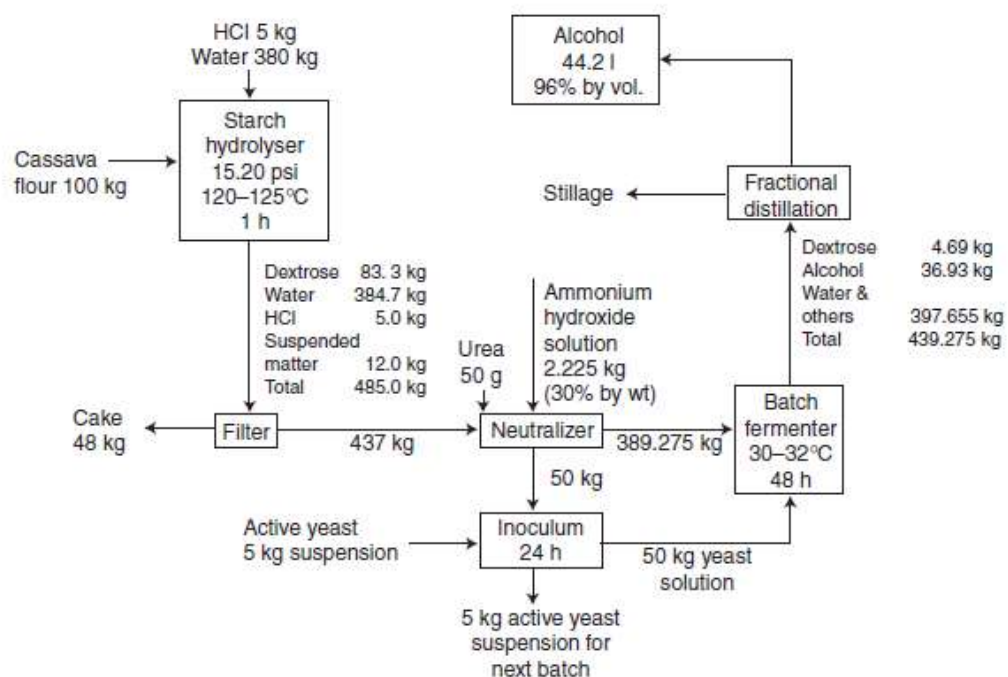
HCl 5 kg
Water 380 kg

Starch hydrolyser
15.20 psi
120–125°C
1 h

Cassava flour 100 kg

Dextrose 83. 3 kg
Water 384.7 kg
HCl 5.0 kg
Suspended matter 12.0 kg
Total 485.0 kg

Cake 48 kg

Filter

437 kg

Urea 50 g

Ammonium hydroxide solution 2.225 kg (30% by wt)

Neutralizer

389.275 kg

50 kg

Active yeast 5 kg suspension

Inoculum
24 h

5 kg active yeast suspension for next batch

50 kg yeast solution

Batch fermenter
30–32°C
48 h

Dextrose 4.69 kg
Alcohol 36.93 kg
Water & others 397.655 kg
Total 439.275 kg

Fractional distillation

Stillage

Alcohol
44.2 l
96% by vol.